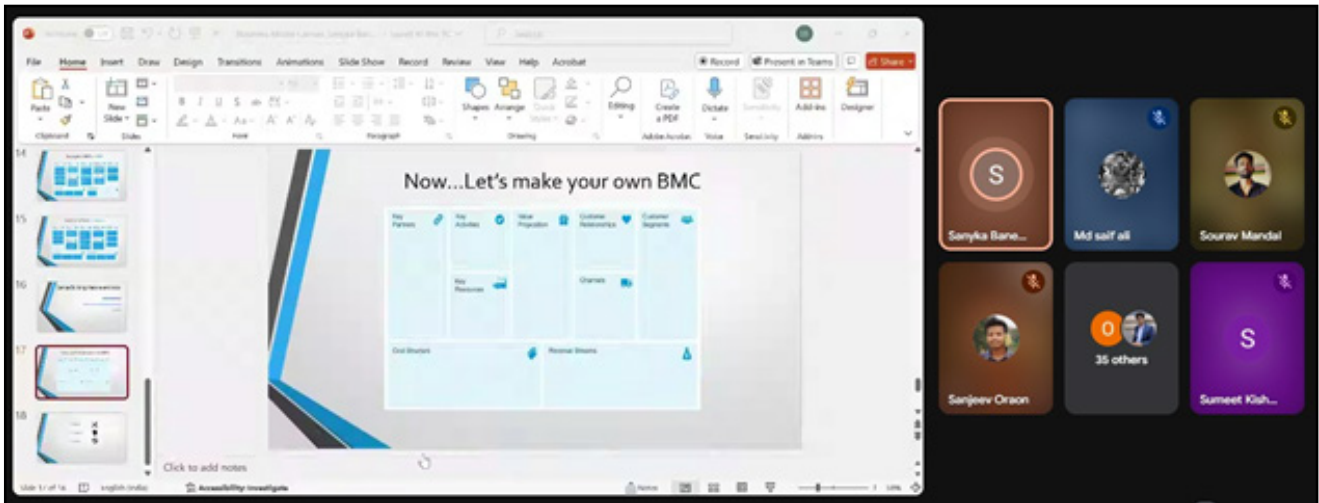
AutoSave

Business Model Canvas Sample Ban... • Saved to this PC

Search

File Home Insert Draw Design Transitions Animations Slide Show Record Review View Help Acrobat

Record Present in Teams Share

Paste New Slide Shapes Arrange Quick Styles Editing Create a PDF Dictate Sensitivity Add-ins Designer

Clipboard Slides Font Paragraph Drawing Adobe Acrobat Voice Sensitivity Add-ins

14

15

16

17

18

Now...Let's make your own BMC

Key Partners

Key Activities

Value Proposition

Customer Relationships

Customer Segments

Key Resources

Channels

Cost Structure

Revenue Streams

Click to add notes

Slide 17 of 18 English (India) Accessibility: Investigate Notes

S

Sanyka Bane...

Md saif ali

Sourav Mandal

Sanjeev Oraon

O

35 others

S

Sumeet Kish...